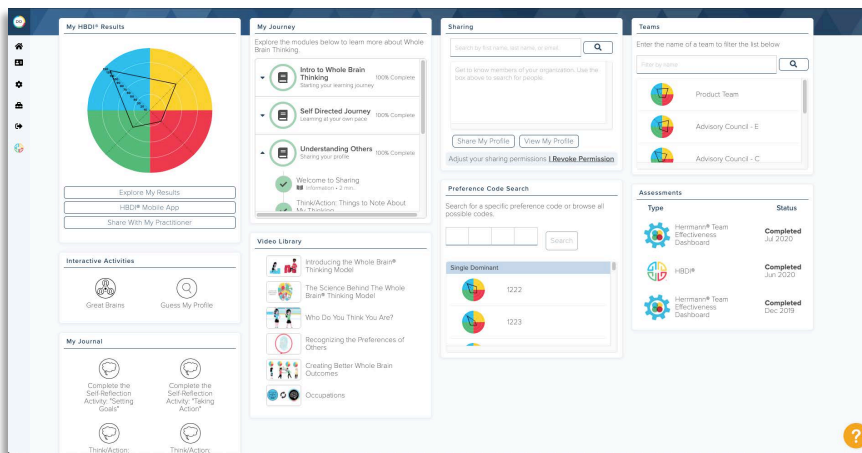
My HBDI® Results

Explore My Results
HBDI® Mobile App
Share With My Practitioner

Interactive Activities

Great Brains
Guess My Profile

My Journal

Complete the Self-Reflection Activity: "Setting Goals"
Complete the Self-Reflection Activity: "Taking Action"

Think/Action:
Think/Action:

My Journey

Explore the modules below to learn more about Whole Brain Thinking.

Intro to Whole Brain Thinking
Starting your learning journey
100% Complete

Self Directed Journey
Learning at your own pace
100% Complete

Understanding Others
Sharing your profile
100% Complete

Welcome to Sharing
Information • 2 min.

Think/Action: Things to Note About My Thinking

Video Library

Introducing the Whole Brain® Thinking Model
The Science Behind The Whole Brain® Thinking Model
Who Do You Think You Are?
Recognizing the Preferences of Others
Creating Better Whole Brain Outcomes
Occupations

Sharing

Search by first name, last name, or email

Get to know members of your organization. Use the box above to search for people.

Share My Profile
View My Profile

Adjust your sharing permissions | Revoke Permission

Preference Code Search

Search for a specific preference code or browse all possible codes.

Search

Single Dominant

1222
1223

Teams

Enter the name of a team to filter the list below

Filter by name

Product Team
Advisory Council - E
Advisory Council - C

Assessments

| Type | Status |
|---|---|
| Herrmann® Team Effectiveness Dashboard | Completed Jul 2020 |
| HBDI® | Completed Jun 2020 |
| Herrmann® Team Effectiveness Dashboard | Completed Dec 2019 |

?